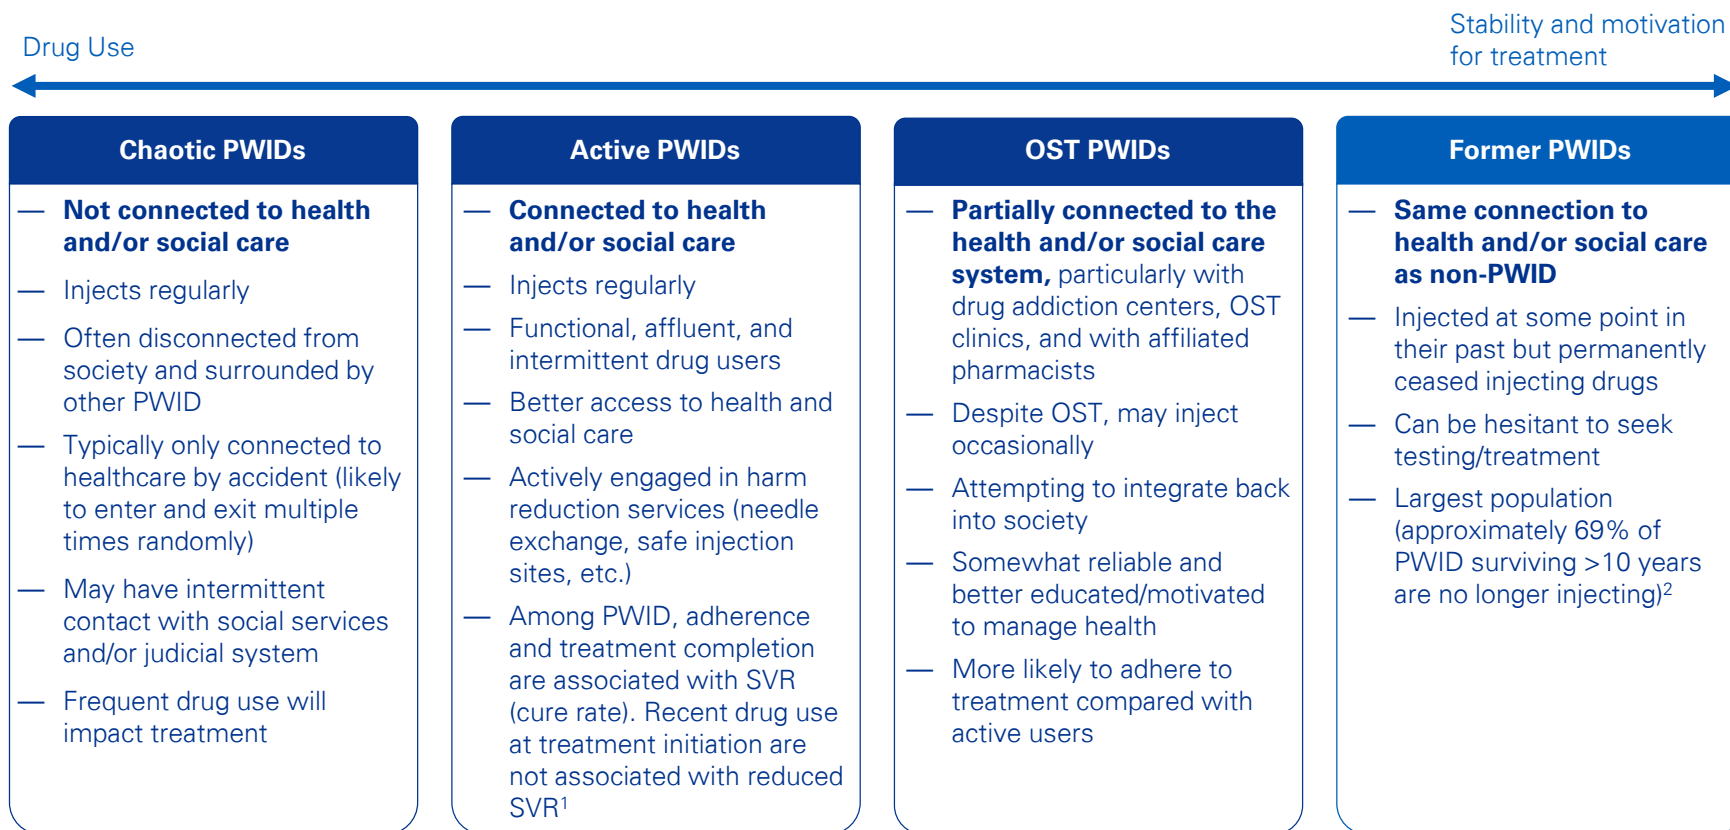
Drug Use

Stability and motivation for treatment

Chaotic PWIDs

— **Not connected to health and/or social care**

— Injects regularly

— Often disconnected from society and surrounded by other PWID

— Typically only connected to healthcare by accident (likely to enter and exit multiple times randomly)

— May have intermittent contact with social services and/or judicial system

— Frequent drug use will impact treatment

Active PWIDs

— **Connected to health and/or social care**

— Injects regularly

— Functional, affluent, and intermittent drug users

— Better access to health and social care

— Actively engaged in harm reduction services (needle exchange, safe injection sites, etc.)

— Among PWID, adherence and treatment completion are associated with SVR (cure rate). Recent drug use at treatment initiation are not associated with reduced SVR$^1$

OST PWIDs

— **Partially connected to the health and/or social care system,** particularly with drug addiction centers, OST clinics, and with affiliated pharmacists

— Despite OST, may inject occasionally

— Attempting to integrate back into society

— Somewhat reliable and better educated/motivated to manage health

— More likely to adhere to treatment compared with active users

Former PWIDs

— **Same connection to health and/or social care as non-PWID**

— Injected at some point in their past but permanently ceased injecting drugs

— Can be hesitant to seek testing/treatment

— Largest population (approximately 69% of PWID surviving >10 years are no longer injecting)$^2$